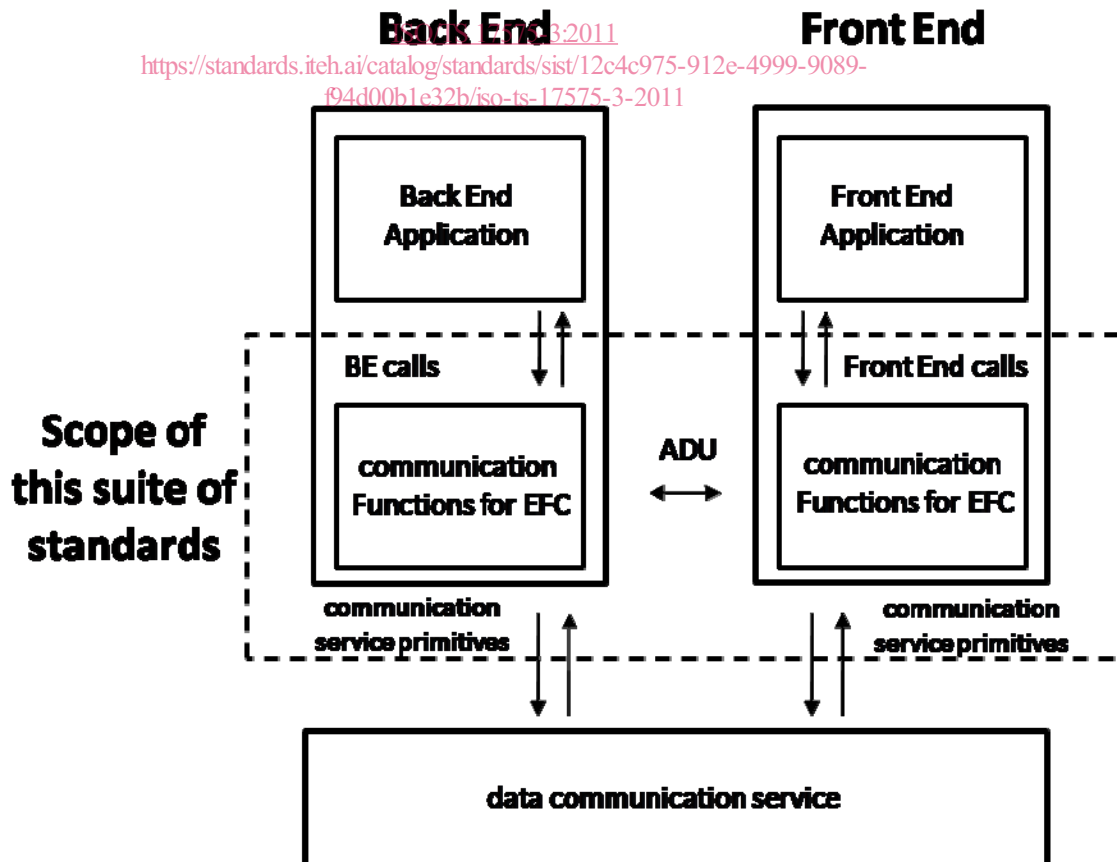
Back End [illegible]3:2011

Front End

https://standards.iteh.ai/catalog/standards/sist/12c4c975-912e-4999-9089-f94d00b1e32b/iso-ts-17575-3-2011

Back End Application

Front End Application

BE calls

Front End calls

Scope of this suite of standards

communication Functions for EFC

ADU

communication Functions for EFC

communication service primitives

communication service primitives

data communication service